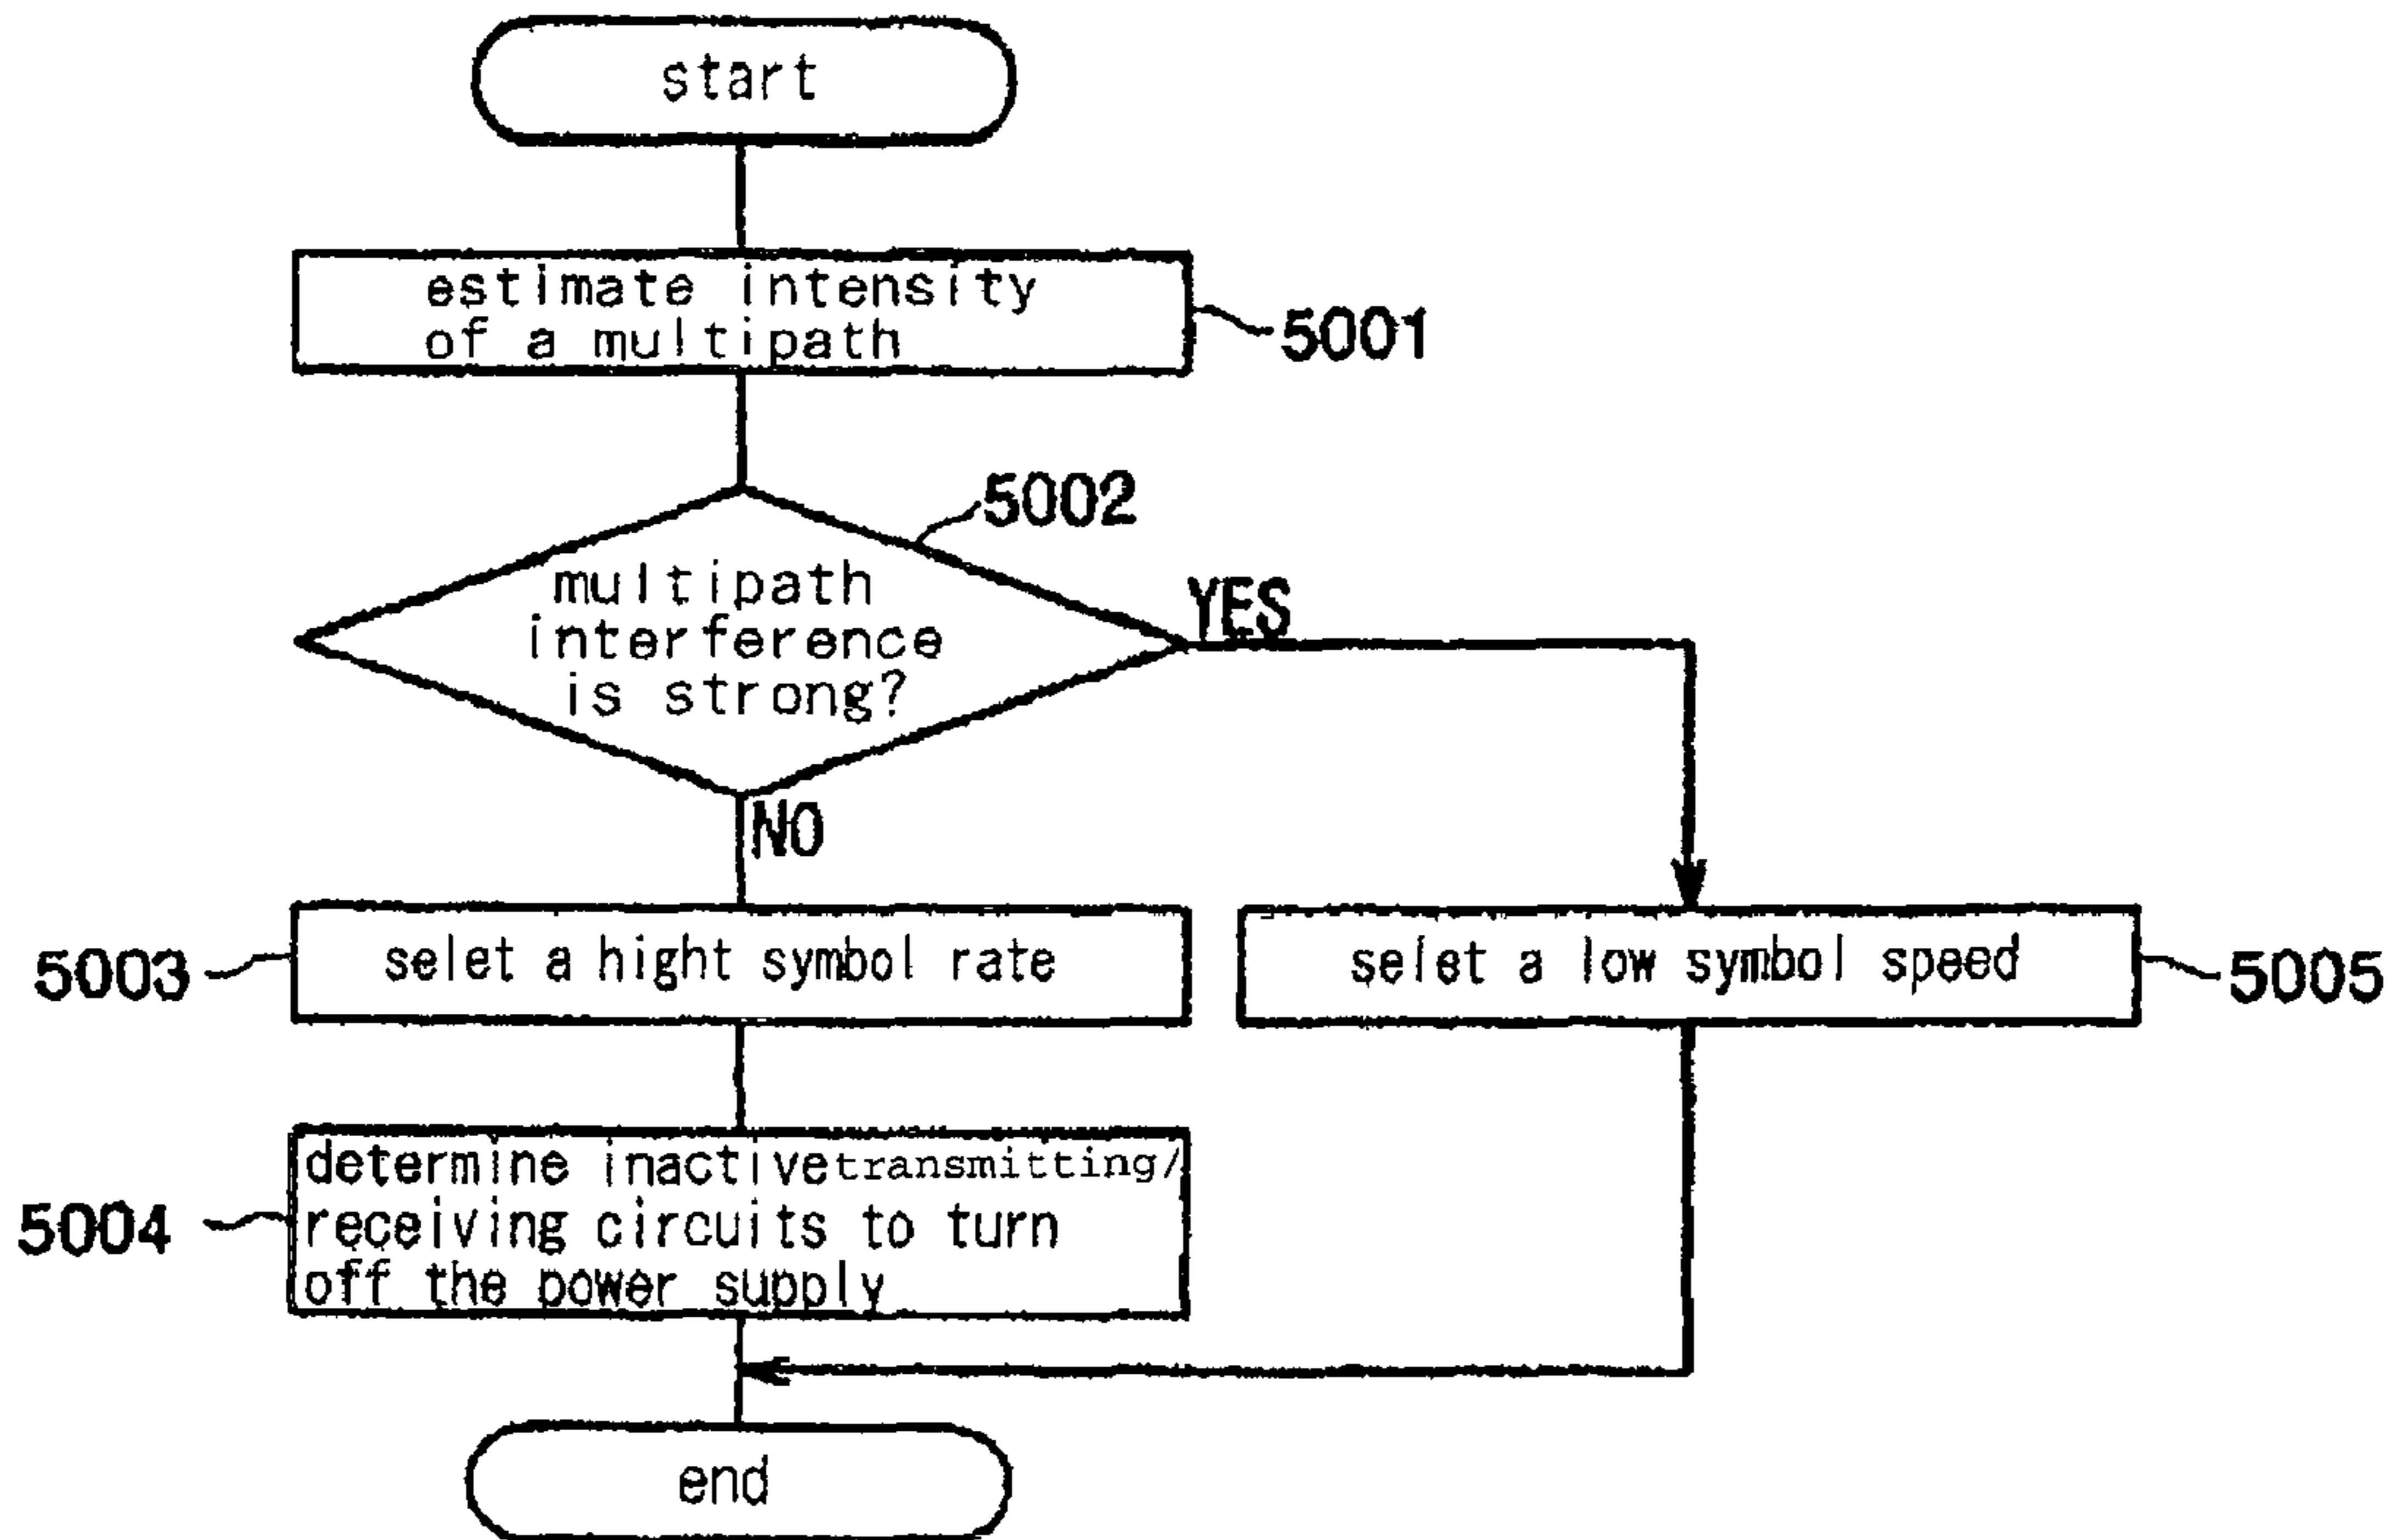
start

estimate intensity of a multipath

5001

5002

multipath interference is strong?

YES

NO

5003

selet a hight symbol rate

selet a low symbol speed

5005

5004

determine inactive transmitting/ receiving circuits to turn off the power supply

end